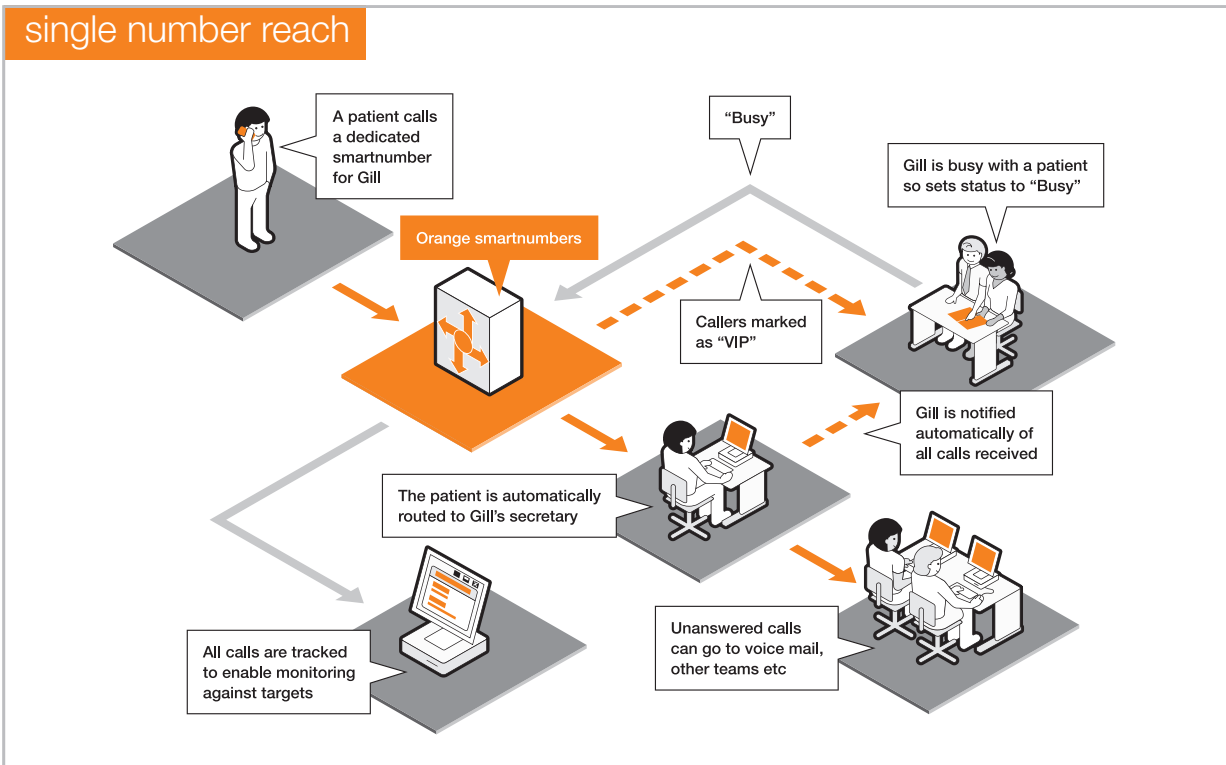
single number reach

A patient calls a dedicated smartnumber for Gill

"Busy"

Gill is busy with a patient so sets status to "Busy"

Orange smartnumbers

Callers marked as "VIP"

Gill is notified automatically of all calls received

The patient is automatically routed to Gill's secretary

All calls are tracked to enable monitoring against targets

Unanswered calls can go to voice mail, other teams etc